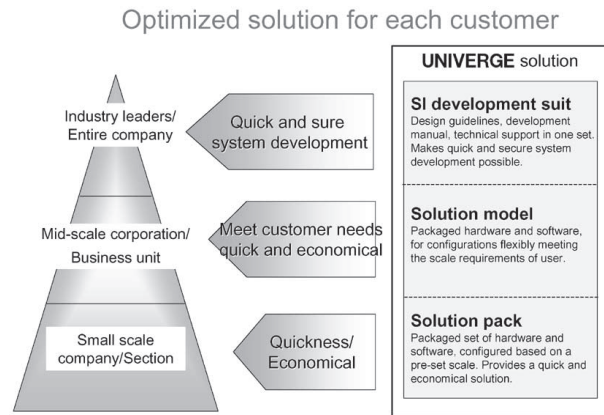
Optimized solution for each customer

Industry leaders/ Entire company

Mid-scale corporation/ Business unit

Small scale company/Section

Quick and sure system development

Meet customer needs quick and economical

Quickness/ Economical

UNIVERGE solution

SI development suit
Design guidelines, development manual, technical support in one set. Makes quick and secure system development possible.

Solution model
Packaged hardware and software, for configurations flexibly meeting the scale requirements of user.

Solution pack
Packaged set of hardware and software, configured based on a pre-set scale. Provides a quick and economical solution.